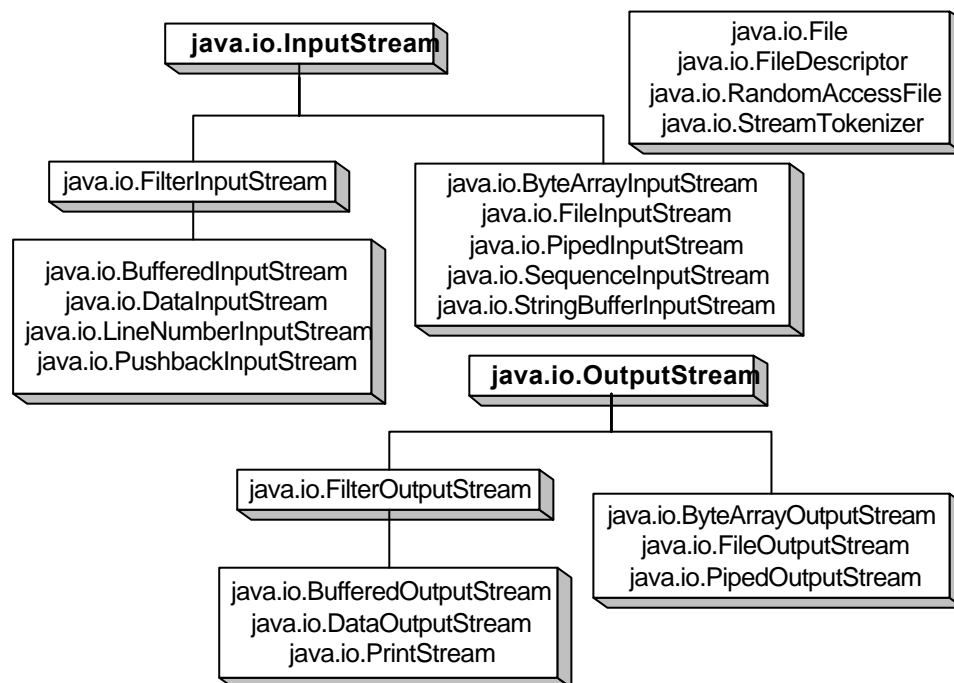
java.io.InputStream

java.io.File
java.io.FileDescriptor
java.io.RandomAccessFile
java.io.StreamTokenizer

java.io.FilterInputStream

java.io.ByteArrayInputStream
java.io.FileInputStream
java.io.PipedInputStream
java.io.SequenceInputStream
java.io.StringBufferInputStream

java.io.BufferedInputStream
java.io.DataInputStream
java.io.LineNumberInputStream
java.io.PushbackInputStream

java.io.OutputStream

java.io.FilterOutputStream

java.io.ByteArrayOutputStream
java.io.FileOutputStream
java.io.PipedOutputStream

java.io.BufferedOutputStream
java.io.DataOutputStream
java.io.PrintStream